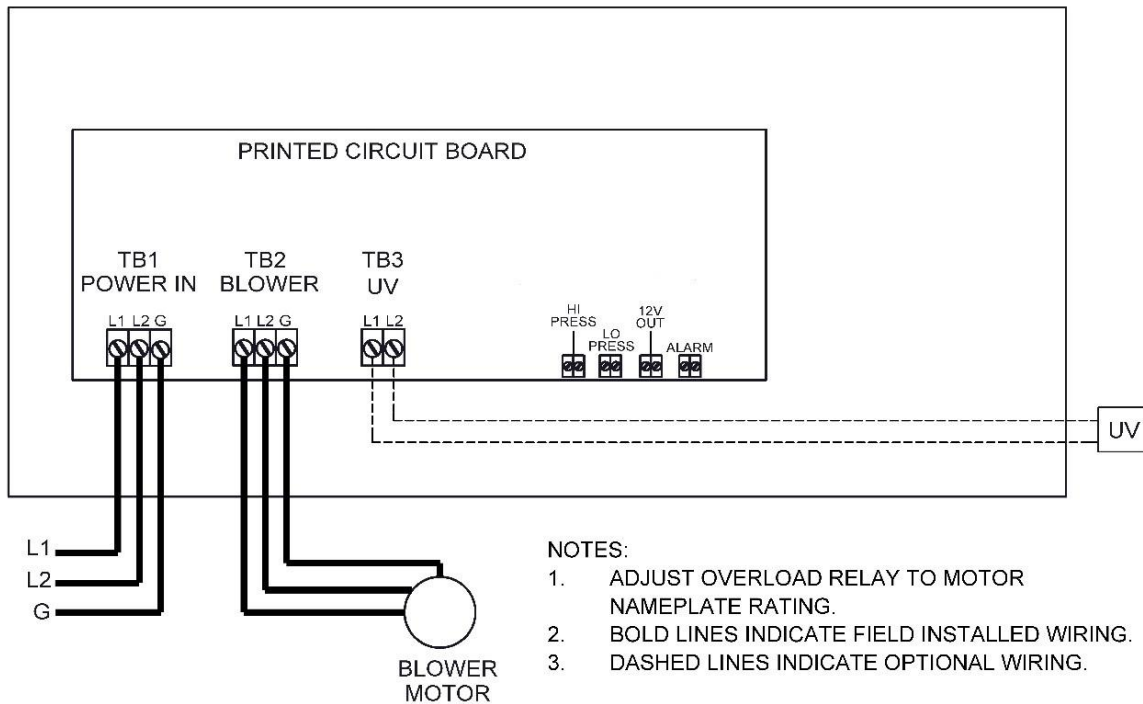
PRINTED CIRCUIT BOARD

TB1
POWER IN

L1 L2 G

TB2
BLOWER

L1 L2 G

TB3
UV

L1 L2

HI PRESS

LO PRESS

12V OUT

ALARM

UV

L1

L2

G

BLOWER MOTOR

NOTES:
1. ADJUST OVERLOAD RELAY TO MOTOR NAMEPLATE RATING.
2. BOLD LINES INDICATE FIELD INSTALLED WIRING.
3. DASHED LINES INDICATE OPTIONAL WIRING.